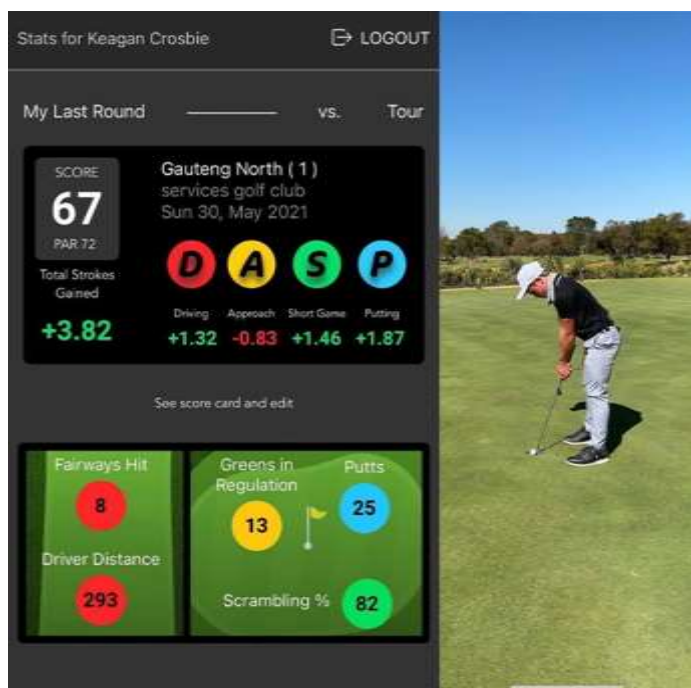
Stats for Keagan Crosbie

LOGOUT

My Last Round vs. Tour

SCORE
67
PAR 72

Total Strokes Gained
+3.82

Gauteng North ( 1 )
services golf club
Sun 30, May 2021

D A S P

Driving
+1.32

Approach
-0.83

Short Game
+1.46

Putting
+1.87

See score card and edit

Fairways Hit
8

Driver Distance
293

Greens in Regulation
13

Putts
25

Scrambling %
82